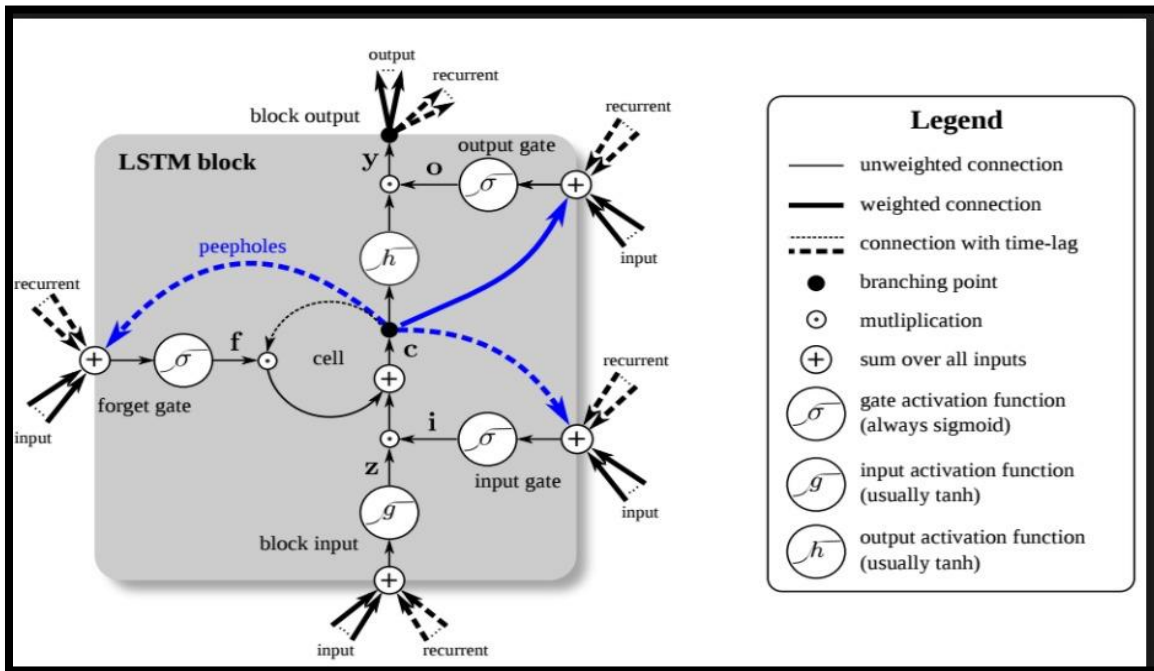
output
recurrent
block output
recurrent
LSTM block
y
o
output gate
+
$\sigma$
input
peepholes
$h$
recurrent
+
$\sigma$
f
cell
c
recurrent
forget gate
+
input
i
$\sigma$
+
z
input gate
input
$g$
block input
+
input
recurrent

Legend
unweighted connection
weighted connection
connection with time-lag
branching point
mutliplication
sum over all inputs
gate activation function (always sigmoid)
input activation function (usually tanh)
output activation function (usually tanh)